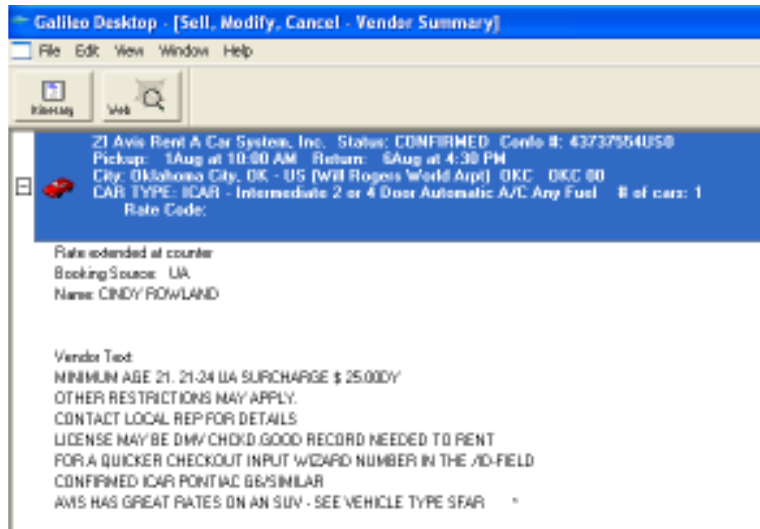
Galileo Desktop - [Sell, Modify, Cancel - Vendor Summary]

File Edit View Window Help

Itinerary Web

ZI Avis Rent A Car System, Inc. Status: CONFIRMED Confo #: 43737554US0
Pickup: 1Aug at 10:00 AM Return: 6Aug at 4:30 PM
City: Oklahoma City, OK - US (Will Rogers World Arpt) OKC OKC 00
CAR TYPE: ICAR - Intermediate 2 or 4 Door Automatic A/C Any Fuel # of cars: 1
Rate Code:

Rate extended at counter
Booking Source: UA
Name: CINDY ROWLAND

Vendor Text
MINIMUM AGE 21. 21-24 UA SURCHARGE $ 25.00DY
OTHER RESTRICTIONS MAY APPLY.
CONTACT LOCAL REP FOR DETAILS
LICENSE MAY BE DMV CHCKD.GOOD RECORD NEEDED TO RENT
FOR A QUICKER CHECKOUT INPUT WIZARD NUMBER IN THE /ID-FIELD
CONFIRMED ICAR PONTIAC G6/SIMILAR
AVIS HAS GREAT RATES ON AN SUV - SEE VEHICLE TYPE SFAR